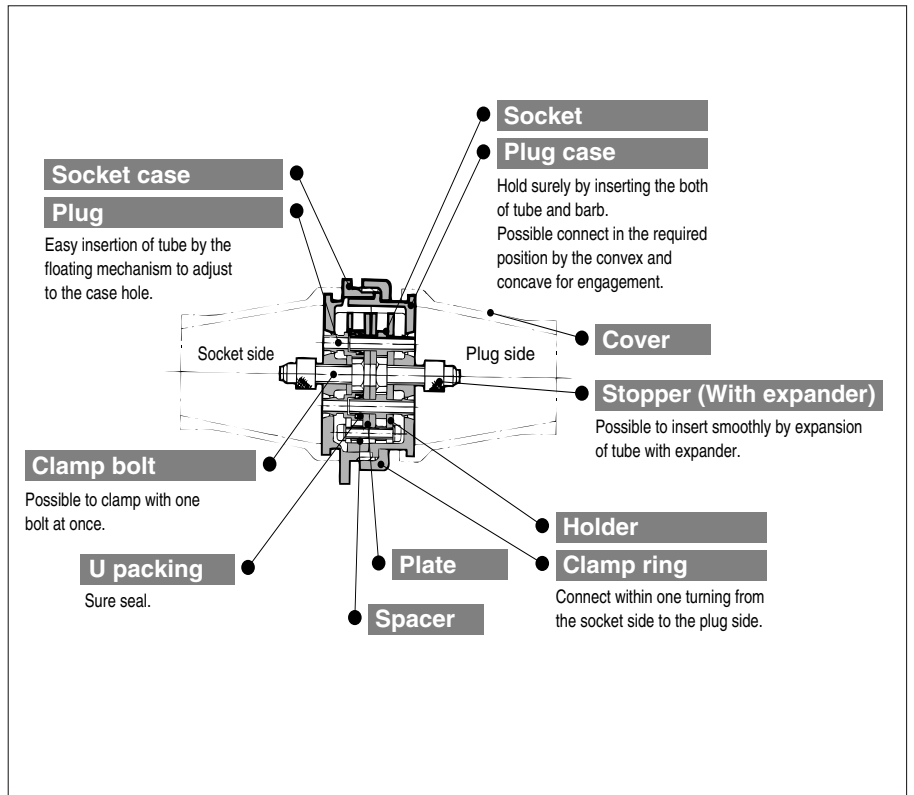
Socket

Plug case

Hold surely by inserting the both of tube and barb.
Possible connect in the required position by the convex and concave for engagement.

Socket case

Plug

Easy insertion of tube by the floating mechanism to adjust to the case hole.

Socket side

Plug side

Cover

Stopper (With expander)

Possible to insert smoothly by expansion of tube with expander.

Clamp bolt

Possible to clamp with one bolt at once.

Holder

U packing

Sure seal.

Plate

Clamp ring

Connect within one turning from the socket side to the plug side.

Spacer